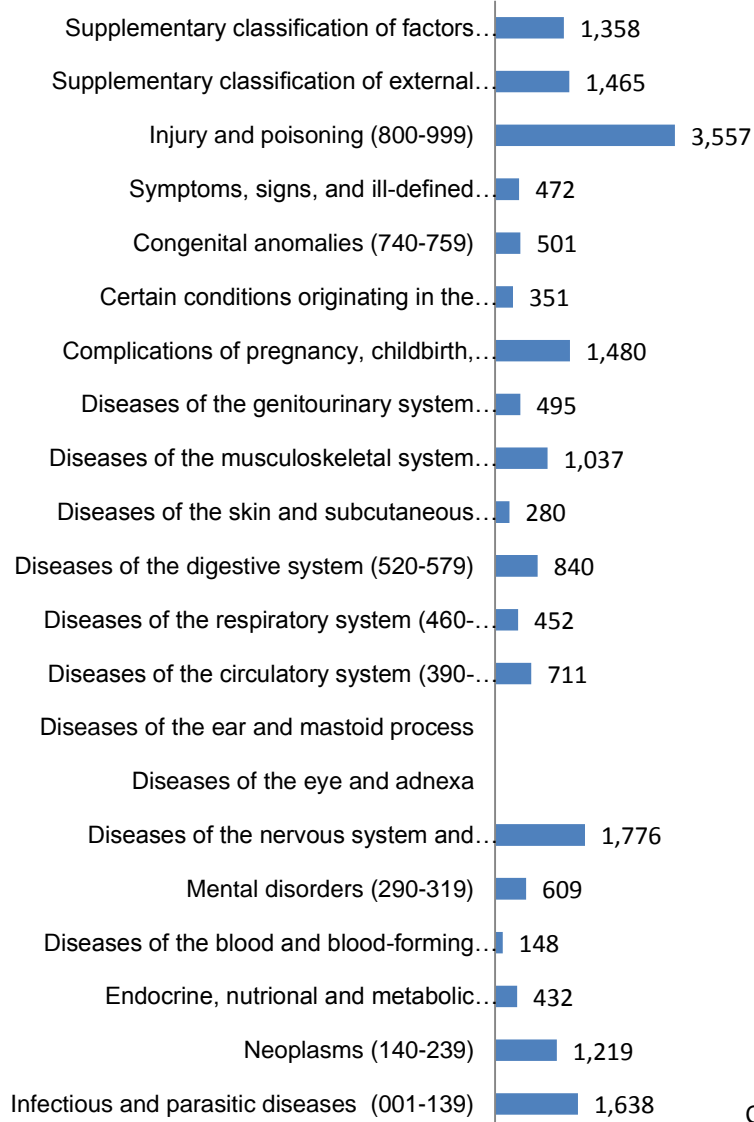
Supplementary classification of factors… 1,358
Supplementary classification of external… 1,465
Injury and poisoning (800-999) 3,557
Symptoms, signs, and ill-defined… 472
Congenital anomalies (740-759) 501
Certain conditions originating in the… 351
Complications of pregnancy, childbirth,… 1,480
Diseases of the genitourinary system… 495
Diseases of the musculoskeletal system… 1,037
Diseases of the skin and subcutaneous… 280
Diseases of the digestive system (520-579) 840
Diseases of the respiratory system (460-… 452
Diseases of the circulatory system (390-… 711
Diseases of the ear and mastoid process
Diseases of the eye and adnexa
Diseases of the nervous system and… 1,776
Mental disorders (290-319) 609
Diseases of the blood and blood-forming… 148
Endocrine, nutrional and metabolic… 432
Neoplasms (140-239) 1,219
Infectious and parasitic diseases (001-139) 1,638
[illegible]